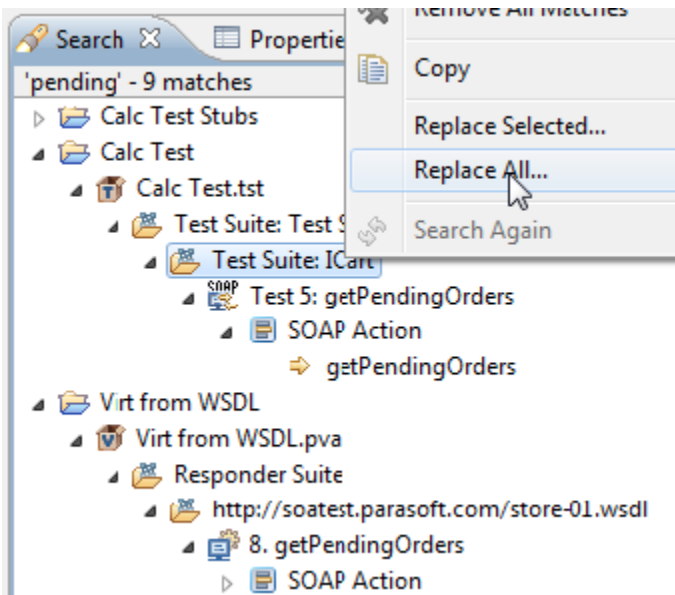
Search
Propertie
'pending' - 9 matches
Calc Test Stubs
Calc Test
Calc Test.tst
Test Suite: Test S
Test Suite: ICart
Test 5: getPendingOrders
SOAP Action
getPendingOrders
Virt from WSDL
Virt from WSDL.pva
Responder Suite
http://soatest.parasoft.com/store-01.wsdl
8. getPendingOrders
SOAP Action

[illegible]
Copy
Replace Selected...
Replace All...
Search Again